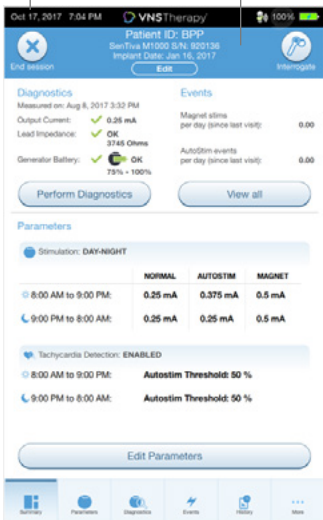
Oct 17, 2017 7:04 PM VNSTherapy 100%

End session

Patient ID: BPP
SenTiva M1000 S/N: 920136
Implant Date: Jan 16, 2017
Edit

Interrogate

Diagnostics
Measured on: Aug 8, 2017 3:32 PM
Output Current: 0.25 mA
Lead Impedance: OK 3745 Ohms
Generator Battery: OK 75% - 100%

Events
Magnet stims per day (since last visit): 0.00
AutoStim events per day (since last visit): 0.00

Perform Diagnostics

View all

Parameters

Stimulation: DAY-NIGHT

| | NORMAL | AUTOSTIM | MAGNET |
|---|---|---|---|
| 8:00 AM to 9:00 PM: | 0.25 mA | 0.375 mA | 0.5 mA |
| 9:00 PM to 8:00 AM: | 0.25 mA | 0.25 mA | 0.5 mA |

Tachycardia Detection: ENABLED
8:00 AM to 9:00 PM: Autostim Threshold: 50 %
9:00 PM to 8:00 AM: Autostim Threshold: 50 %

Edit Parameters

Summary Parameters Diagnostics Events History More